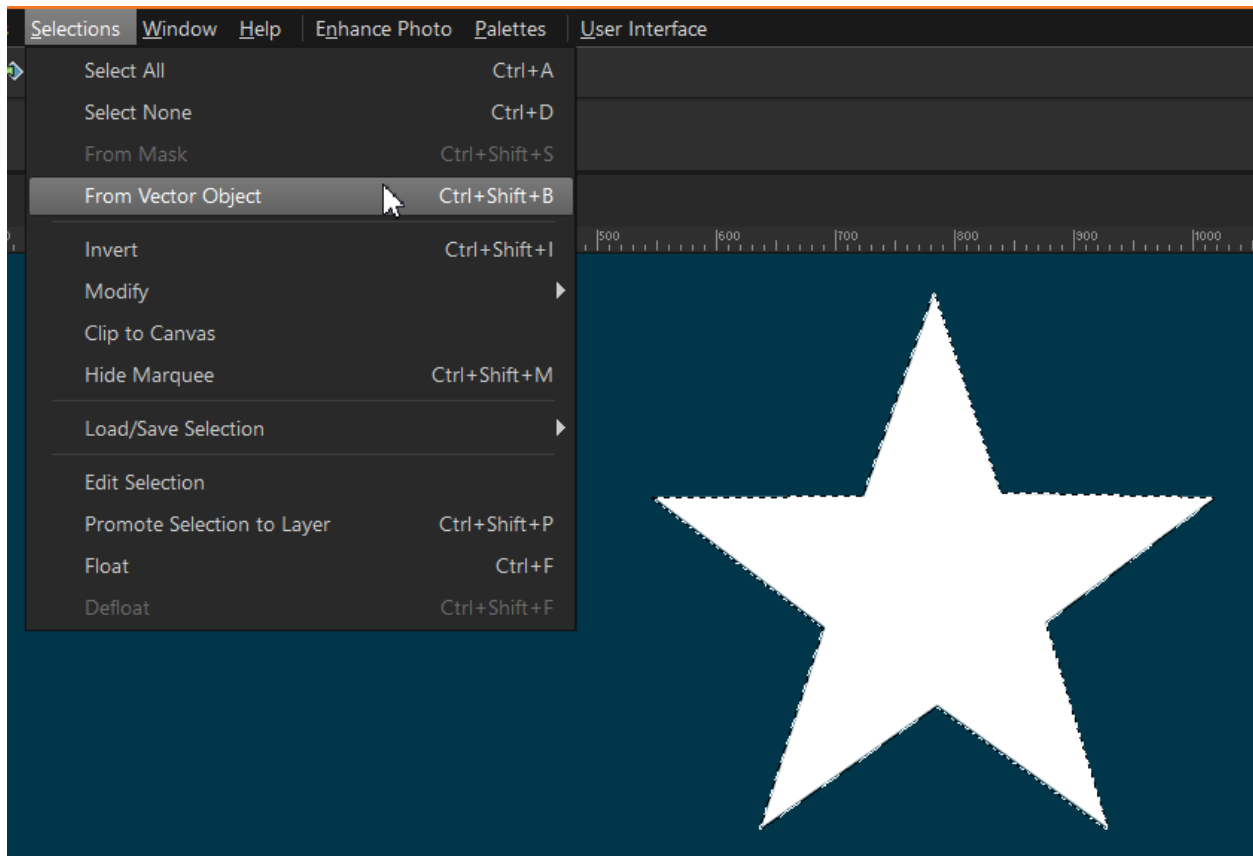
Selections Window Help Enhance Photo Palettes User Interface

Select All Ctrl+A
Select None Ctrl+D
From Mask Ctrl+Shift+S
From Vector Object Ctrl+Shift+B
Invert Ctrl+Shift+I
Modify
Clip to Canvas
Hide Marquee Ctrl+Shift+M
Load/Save Selection
Edit Selection
Promote Selection to Layer Ctrl+Shift+P
Float Ctrl+F
Defloat Ctrl+Shift+F

500 600 700 800 900 1000